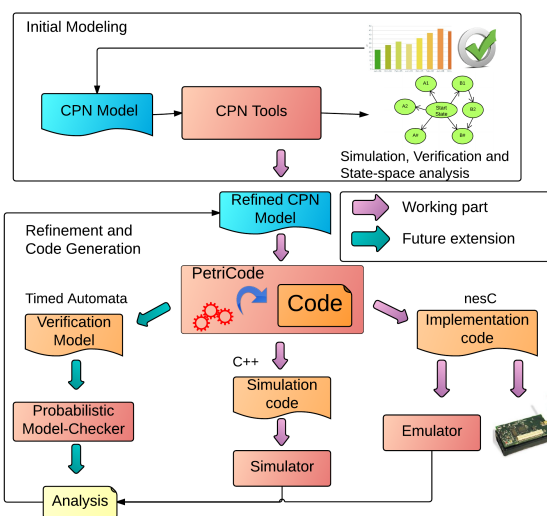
Initial Modeling

CPN Model

CPN Tools

A1

B1

A2

Start State

B2

An

Bn

Simulation, Verification and State-space analysis

Refined CPN Model

Working part

Future extension

Refinement and Code Generation

PetriCode

Code

Timed Automata

nesC

Verification Model

Implementation code

C++

Simulation code

Probabilistic Model-Checker

Emulator

Simulator

Analysis